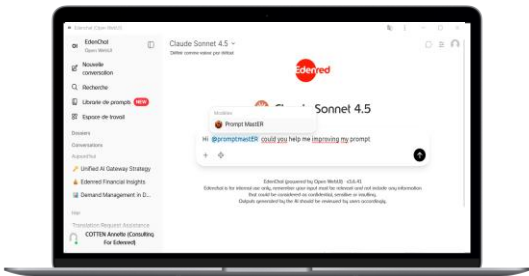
EdenChat (Open WebUI)

EdenChat

Nouvelle conversation

Recherche

Librairie de prompts NEW

Espace de travail

Dossiers

Conversations

Superchat

Unified AI Gateway Strategy

Edenred Financial Insights

Demand Management in D...

Hier

Translation Request Assistance

COTTEN Annette (Consulting For Edenred)

Claude Sonnet 4.5

Définir comme valeur par défaut

Edenred

Claude Sonnet 4.5

Modèles

Prompt MastER

Hi @promptmastER could you help me improving my prompt

EdenChat (powered by Open WebUI) v0.6.41
Edenchat is for internal use only, remember your input must be relevant and not include any information that could be considered as confidential, sensitive or insulting.
Outputs generated by the AI should be reviewed by users accordingly.